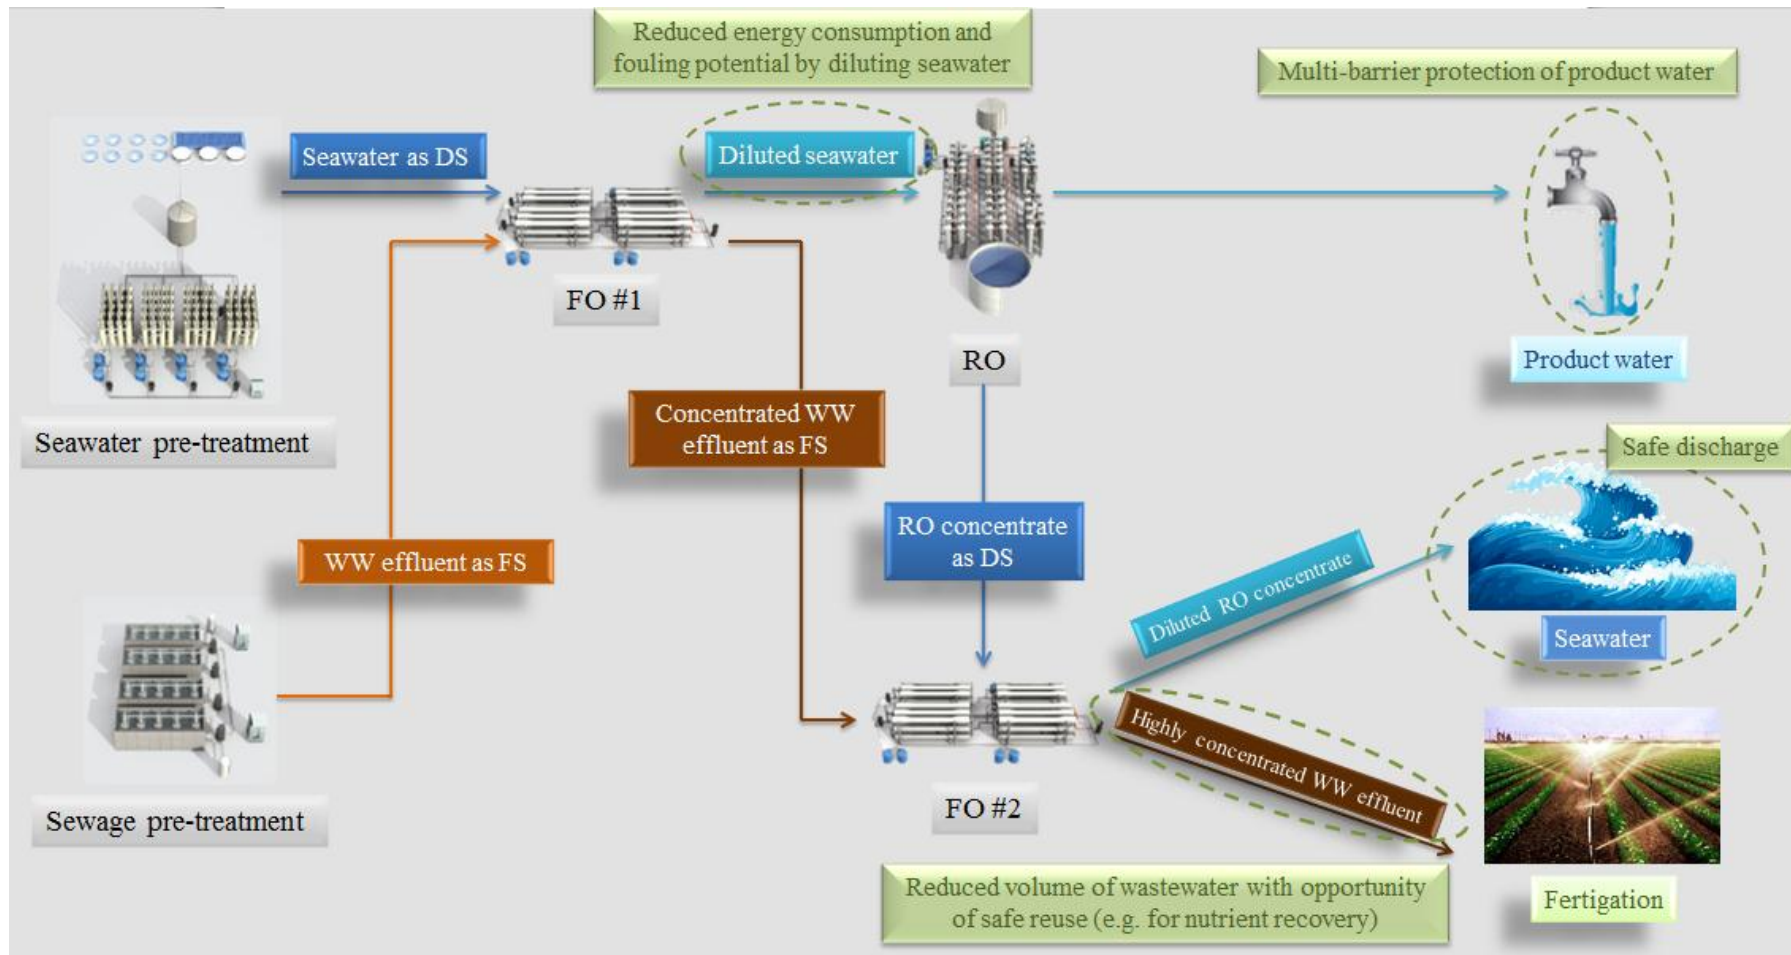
Reduced energy consumption and fouling potential by diluting seawater

Multi-barrier protection of product water

Seawater as DS

Diluted seawater

FO #1

RO

Product water

Seawater pre-treatment

Concentrated WW effluent as FS

Safe discharge

RO concentrate as DS

WW effluent as FS

Diluted RO concentrate

Seawater

Highly concentrated WW effluent

Sewage pre-treatment

FO #2

Reduced volume of wastewater with opportunity of safe reuse (e.g. for nutrient recovery)

Fertigation